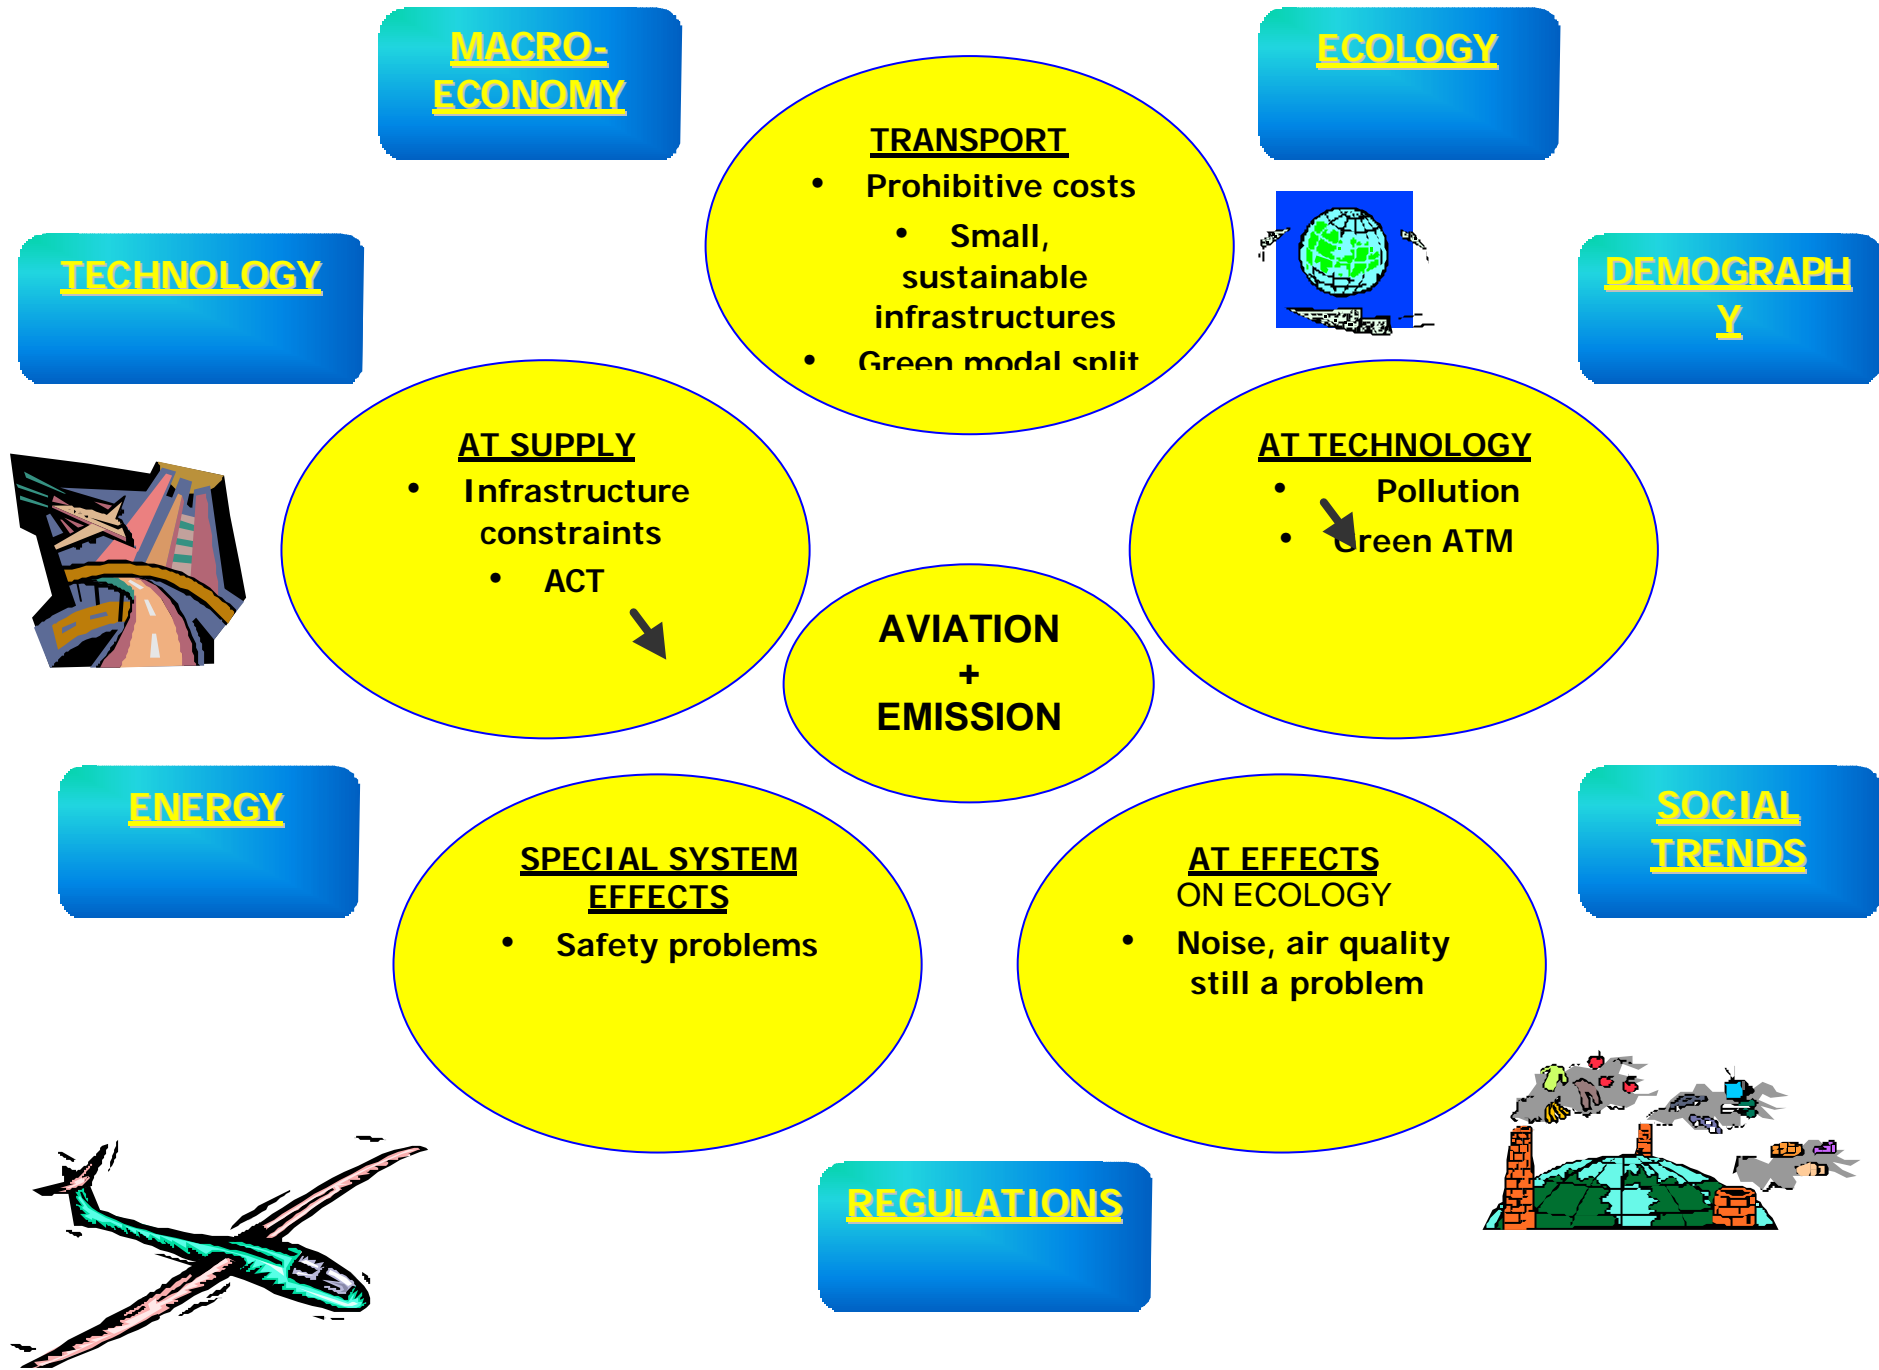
MACRO-ECONOMY

ECOLOGY

TRANSPORT
- Prohibitive costs
- Small, sustainable infrastructures
- Green modal split

TECHNOLOGY

DEMOGRAPHY

AT SUPPLY
- Infrastructure constraints
- ACT

AT TECHNOLOGY
- Pollution
- Green ATM

AVIATION + EMISSION

ENERGY

SOCIAL TRENDS

SPECIAL SYSTEM EFFECTS
- Safety problems

AT EFFECTS ON ECOLOGY
- Noise, air quality still a problem

REGULATIONS